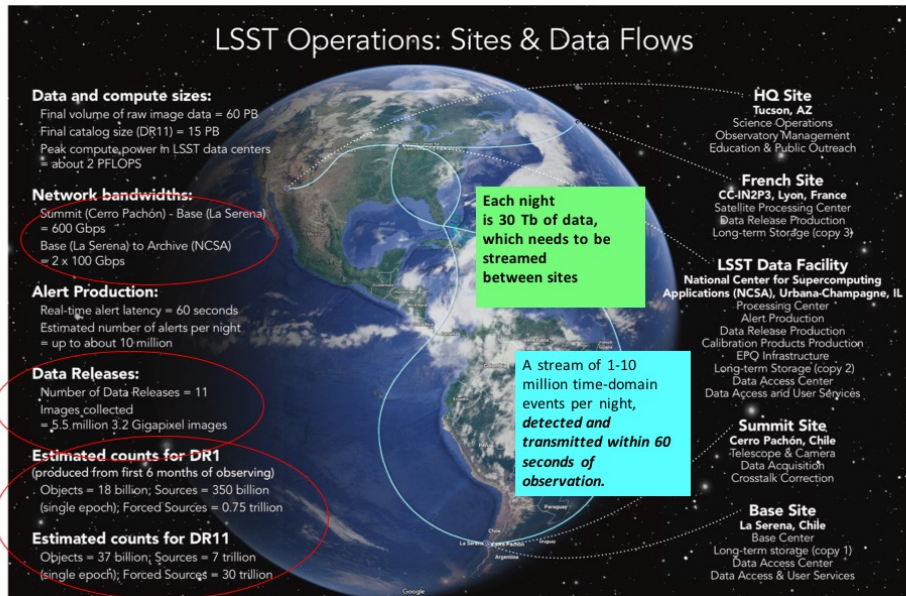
LSST Operations: Sites & Data Flows

Data and compute sizes:
Final volume of raw image data = 60 PB
Final catalog size (DR11) = 15 PB
Peak compute power in LSST data centers = about 2 PFLOPS

Network bandwidths:
Summit (Cerro Pachón) - Base (La Serena) = 600 Gbps
Base (La Serena) to Archive (NCSA) = 2 x 100 Gbps

Alert Production:
Real-time alert latency = 60 seconds
Estimated number of alerts per night = up to about 10 million

Data Releases:
Number of Data Releases = 11
Images collected = 5.5 million 3.2 Gigapixel images

Estimated counts for DR1
(produced from first 6 months of observing)
Objects = 18 billion; Sources = 350 billion (single epoch); Forced Sources = 0.75 trillion

Estimated counts for DR11
Objects = 37 billion; Sources = 7 trillion (single epoch); Forced Sources = 30 trillion

Each night is 30 Tb of data, which needs to be streamed between sites

A stream of 1-10 million time-domain events per night, *detected and transmitted within 60 seconds of observation.*

HQ Site
Tucson, AZ
Science Operations
Observatory Management
Education & Public Outreach

French Site
CC-IN2P3, Lyon, France
Satellite Processing Center
Data Release Production
Long-term Storage (copy 3)

LSST Data Facility
National Center for Supercomputing Applications (NCSA), Urbana-Champagne, IL
Processing Center
Alert Production
Data Release Production
Calibration Products Production
EPO Infrastructure
Long-term Storage (copy 2)
Data Access Center
Data Access and User Services

Summit Site
Cerro Pachón, Chile
Telescope & Camera
Data Acquisition
Crosstalk Correction

Base Site
La Serena, Chile
Base Center
Long-term storage (copy 1)
Data Access Center
Data Access & User Services

Google